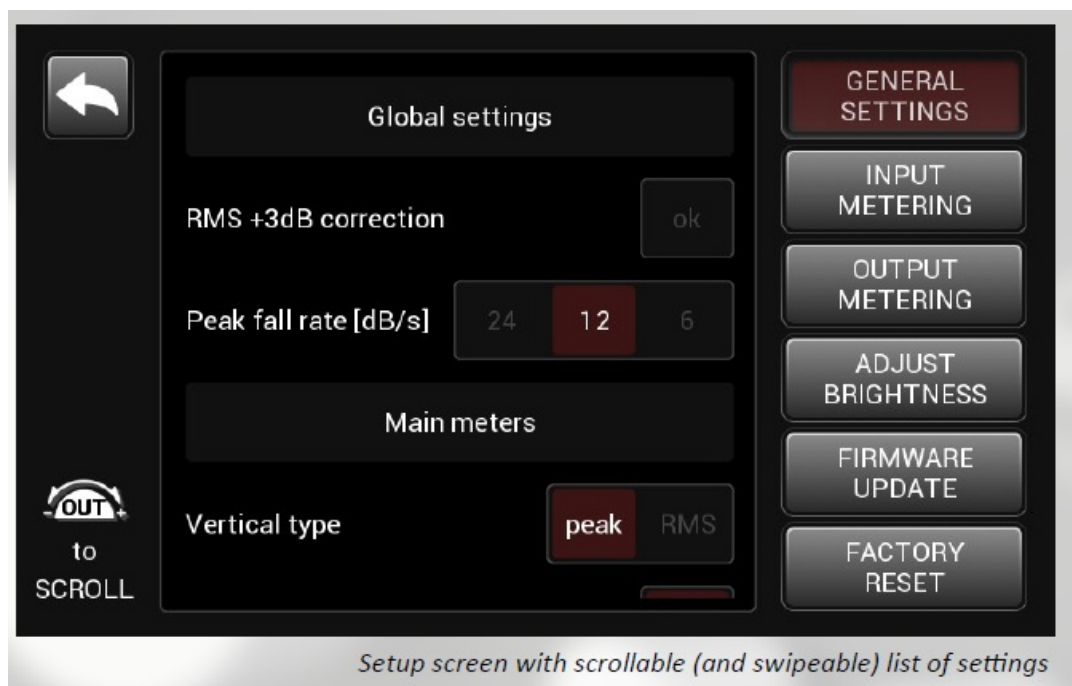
Global settings

RMS +3dB correction

ok

Peak fall rate [dB/s]

24

12

6

Main meters

Vertical type

peak

RMS

OUT

to SCROLL

GENERAL SETTINGS

INPUT METERING

OUTPUT METERING

ADJUST BRIGHTNESS

FIRMWARE UPDATE

FACTORY RESET

Setup screen with scrollable (and swipeable) list of settings